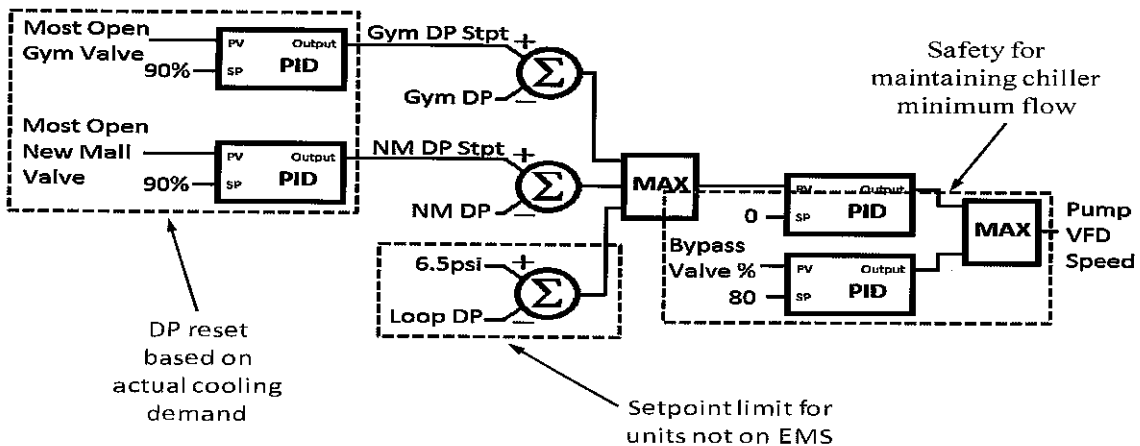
Most Open Gym Valve
PV
Output
PID
90%
SP

Most Open New Mall Valve
PV
Output
PID
90%
SP

Gym DP Stpt
+
$\Sigma$
Gym DP
−

NM DP Stpt
+
$\Sigma$
NM DP
−

6.5psi
+
$\Sigma$
Loop DP
−

MAX

Safety for maintaining chiller minimum flow

PV
Output
0
SP
PID

Bypass Valve %
PV
Output
80
SP
PID

MAX
Pump VFD Speed

DP reset based on actual cooling demand

Setpoint limit for units not on EMS